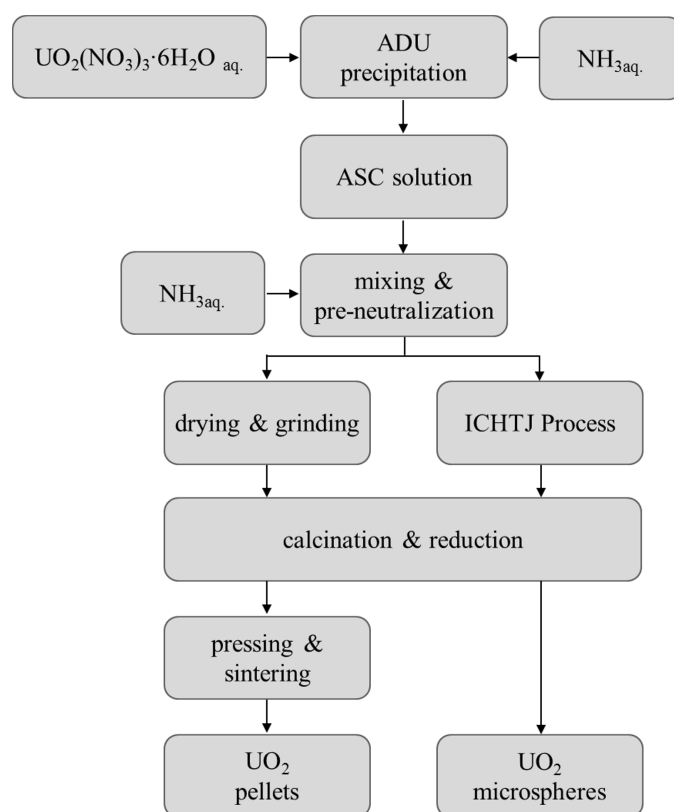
$UO_2(NO_3)_3 \cdot 6H_2O$ aq.

ADU precipitation

$NH_{3aq.}$

ASC solution

$NH_{3aq.}$

mixing & pre-neutralization

drying & grinding

ICHTJ Process

calcination & reduction

pressing & sintering

$UO_2$ pellets

$UO_2$ microspheres